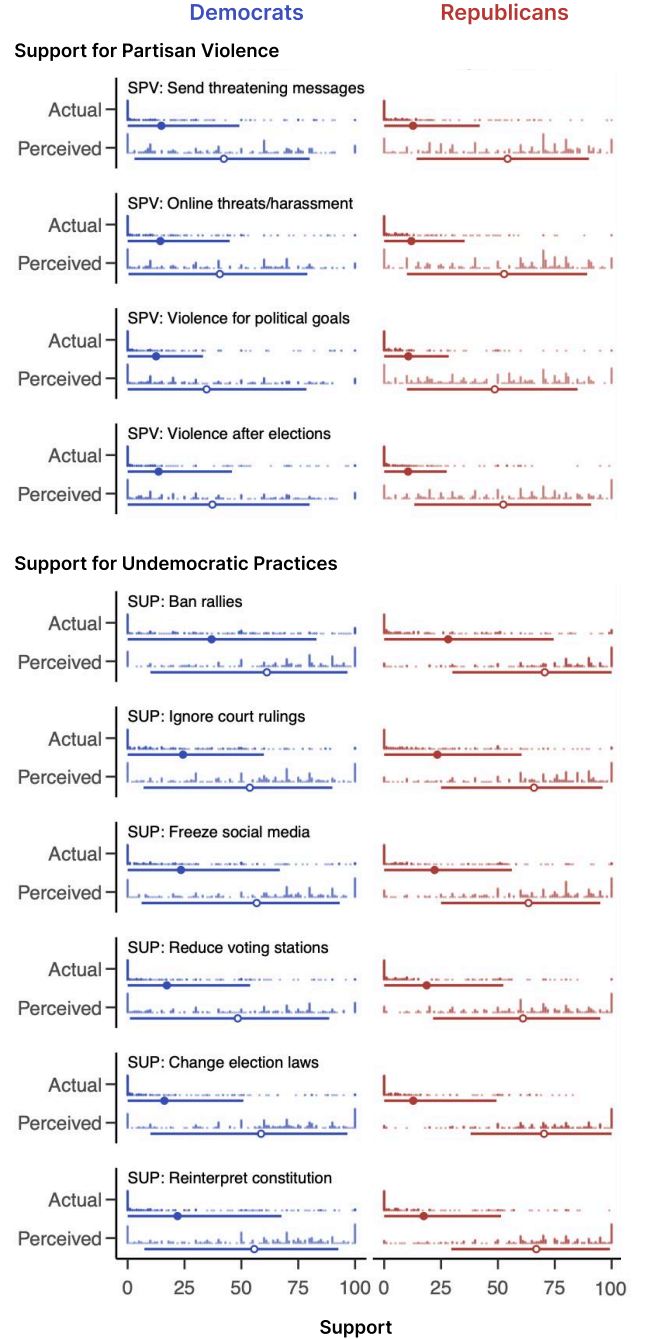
Democrats

Republicans

Support for Partisan Violence

SPV: Send threatening messages
Actual
Perceived

SPV: Online threats/harassment
Actual
Perceived

SPV: Violence for political goals
Actual
Perceived

SPV: Violence after elections
Actual
Perceived

Support for Undemocratic Practices

SUP: Ban rallies
Actual
Perceived

SUP: Ignore court rulings
Actual
Perceived

SUP: Freeze social media
Actual
Perceived

SUP: Reduce voting stations
Actual
Perceived

SUP: Change election laws
Actual
Perceived

SUP: Reinterpret constitution
Actual
Perceived

0 25 50 75 100 0 25 50 75 100

Support